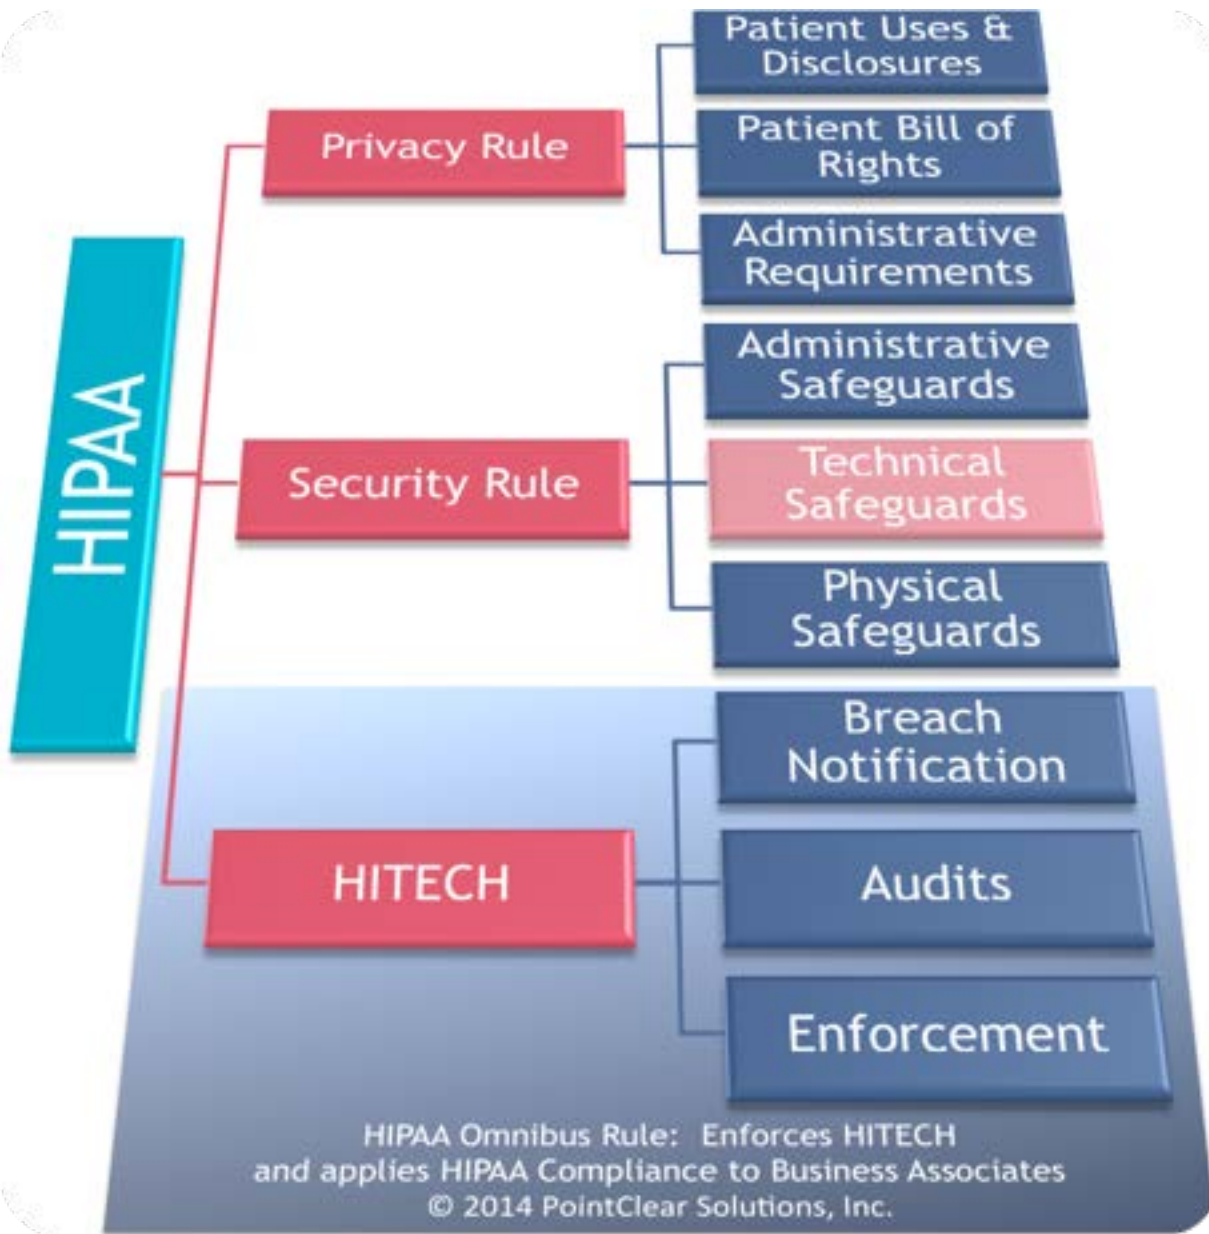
HIPAA

Privacy Rule

Patient Uses & Disclosures

Patient Bill of Rights

Administrative Requirements

Security Rule

Administrative Safeguards

Technical Safeguards

Physical Safeguards

HITECH

Breach Notification

Audits

Enforcement

HIPAA Omnibus Rule: Enforces HITECH and applies HIPAA Compliance to Business Associates
© 2014 PointClear Solutions, Inc.